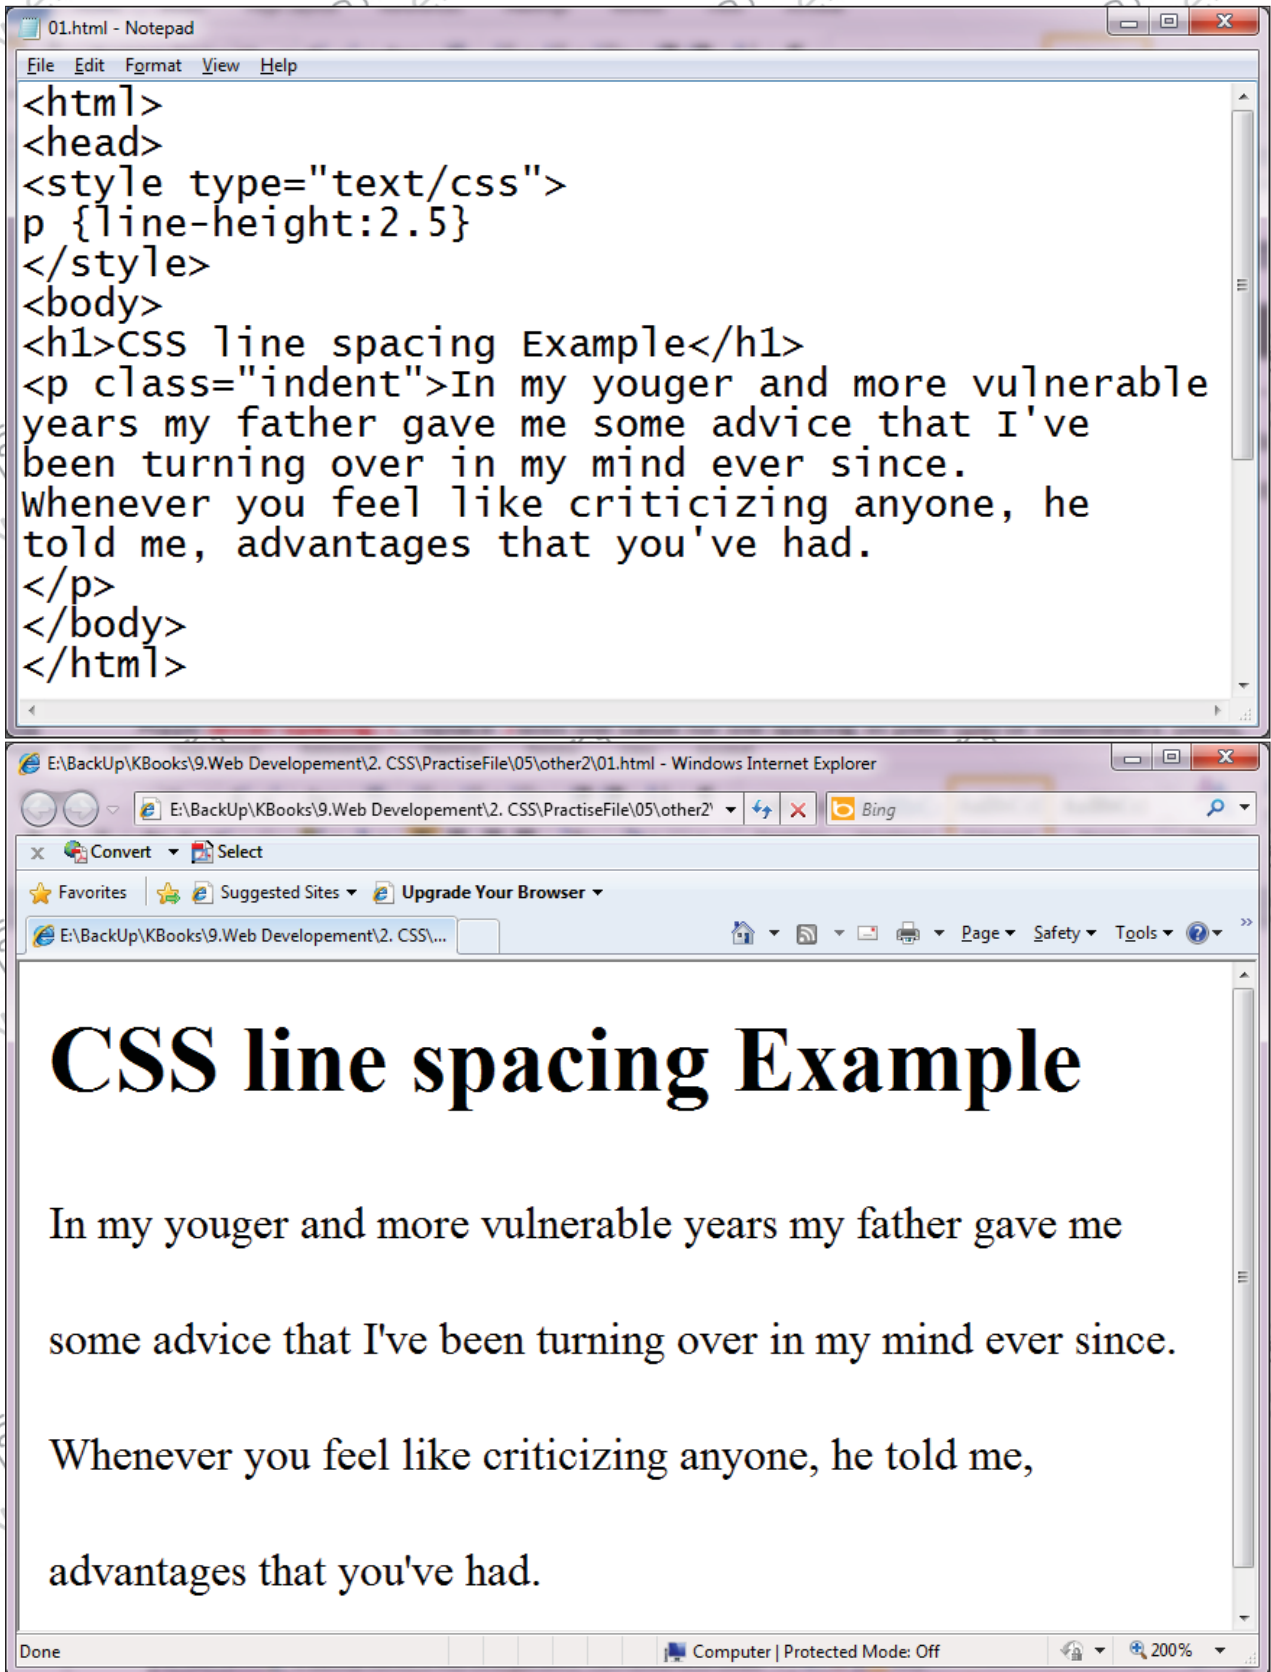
01.html - Notepad

File Edit Format View Help

<html>
<head>
<style type="text/css">
p {line-height:2.5}
</style>
<body>
<h1>CSS line spacing Example</h1>
<p class="indent">In my youger and more vulnerable years my father gave me some advice that I've been turning over in my mind ever since. Whenever you feel like criticizing anyone, he told me, advantages that you've had.
</p>
</body>
</html>

E:\BackUp\KBooks\9.Web Developement\2. CSS\PractiseFile\05\other2\01.html - Windows Internet Explorer

E:\BackUp\KBooks\9.Web Developement\2. CSS\PractiseFile\05\other2\

Bing

Convert Select

Favorites Suggested Sites Upgrade Your Browser

E:\BackUp\KBooks\9.Web Developement\2. CSS\...

Page Safety Tools

CSS line spacing Example

In my youger and more vulnerable years my father gave me some advice that I've been turning over in my mind ever since. Whenever you feel like criticizing anyone, he told me, advantages that you've had.

Done

Computer | Protected Mode: Off

200%